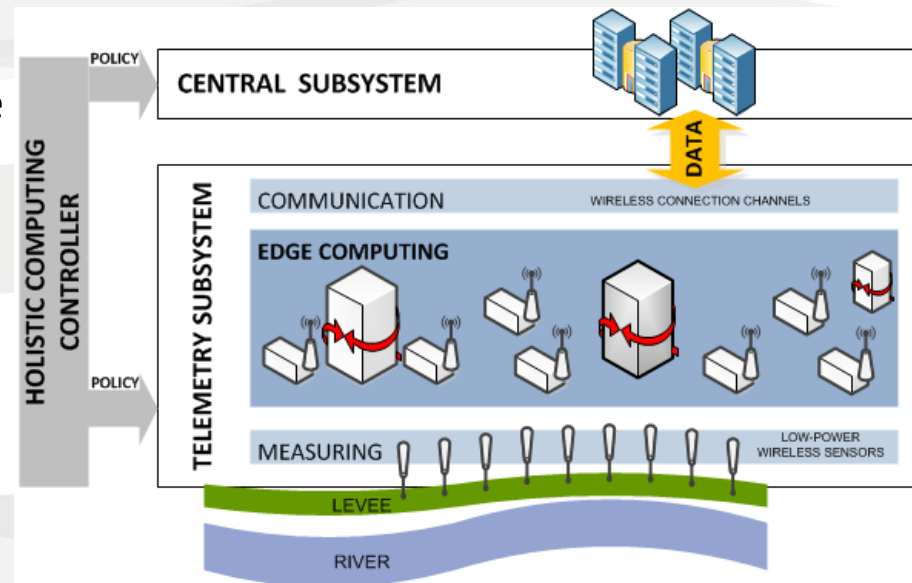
HOLISTIC COMPUTING CONTROLLER

POLICY

CENTRAL SUBSYSTEM

DATA

TELEMETRY SUBSYSTEM

COMMUNICATION

WIRELESS CONNECTION CHANNELS

EDGE COMPUTING

POLICY

MEASURING

LOW-POWER WIRELESS SENSORS

LEVEE

RIVER